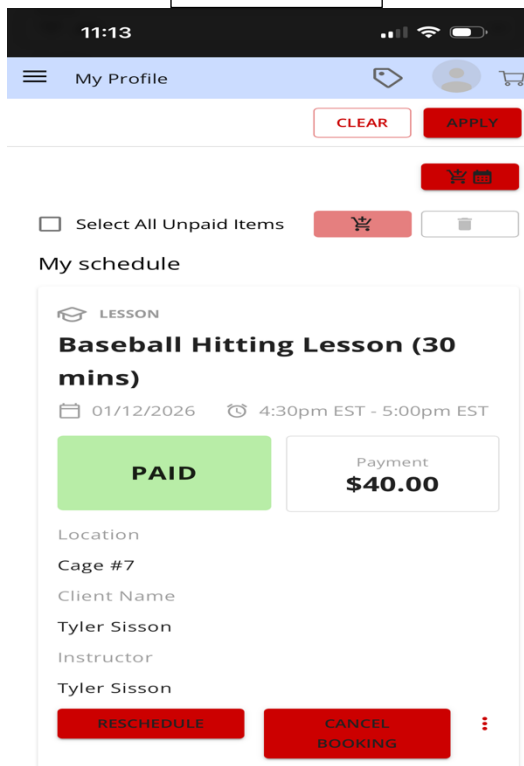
11:13

My Profile

CLEAR APPLY

Select All Unpaid Items

My schedule

LESSON

Baseball Hitting Lesson (30 mins)

01/12/2026 4:30pm EST - 5:00pm EST

PAID

Payment
$40.00

Location
Cage #7
Client Name
Tyler Sisson
Instructor
Tyler Sisson

RESCHEDULE

CANCEL BOOKING